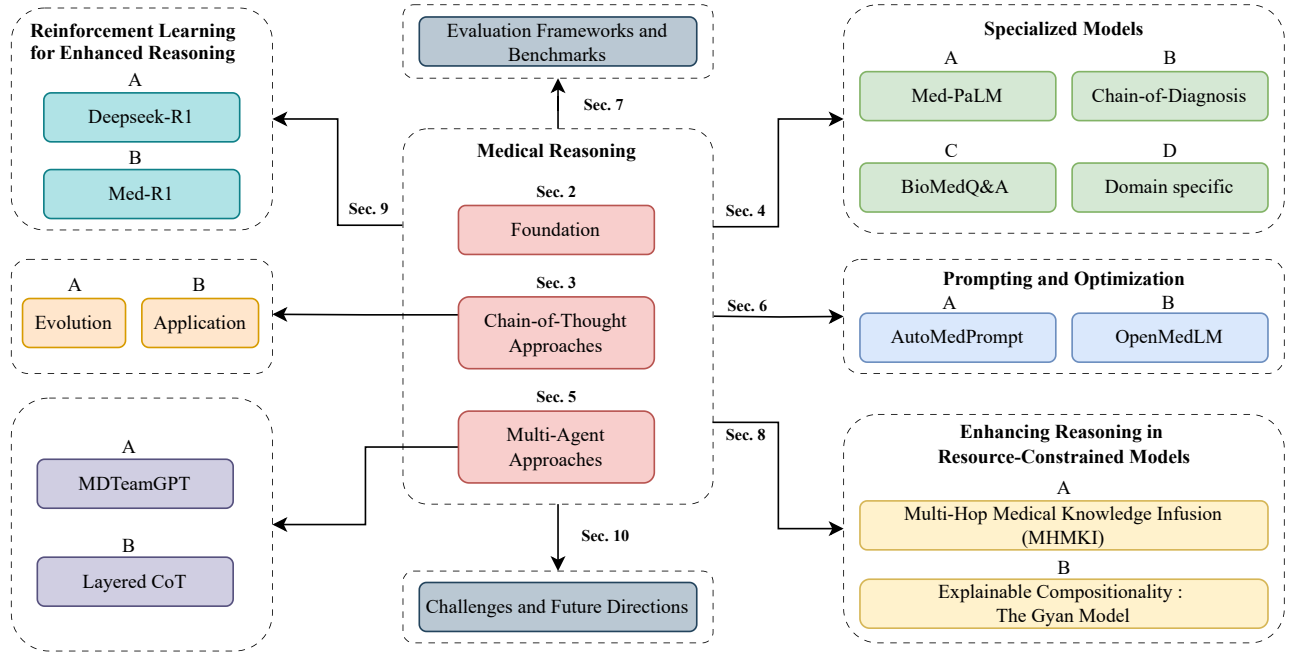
Reinforcement Learning for Enhanced Reasoning

A

Deepseek-R1

B

Med-R1

Evaluation Frameworks and Benchmarks

Sec. 7

Specialized Models

A

Med-PaLM

B

Chain-of-Diagnosis

C

BioMedQ&A

D

Domain specific

Medical Reasoning

Sec. 9

Sec. 2

Foundation

Sec. 4

Sec. 3

A

Evolution

B

Application

Chain-of-Thought Approaches

Sec. 6

Prompting and Optimization

A

AutoMedPrompt

B

OpenMedLM

Sec. 5

Multi-Agent Approaches

Sec. 8

A

MDTeamGPT

B

Layered CoT

Enhancing Reasoning in Resource-Constrained Models

A

Multi-Hop Medical Knowledge Infusion (MHMKI)

B

Explainable Compositionality : The Gyan Model

Sec. 10

Challenges and Future Directions